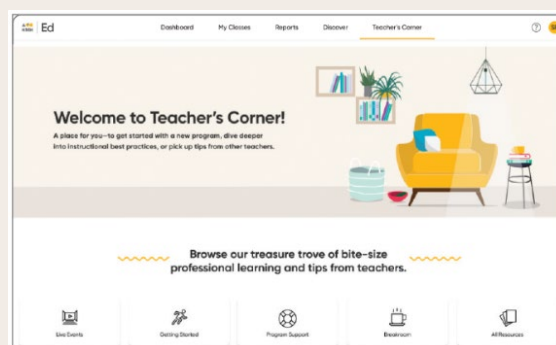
Ed

Dashboard My Classes Reports Discover Teacher's Corner

Welcome to Teacher's Corner!

A place for you—to get started with a new program, dive deeper into instructional best practices, or pick up tips from other teachers.

Browse our treasure trove of bite-size professional learning and tips from teachers.

Live Events Getting Started Program Support Breakroom All Resources